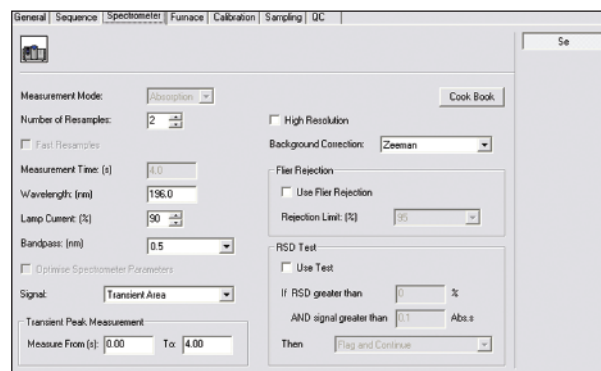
General | Sequence | Spectrometer | Furnace | Calibration | Sampling | QC

Se

Measurement Mode: Absorption

Cook Book

Number of Resamples: 2

High Resolution

Fast Resamples

Background Correction: Zeeman

Measurement Time: (s) 4.0

Flier Rejection

Wavelength: (nm) 196.0

Use Flier Rejection

Lamp Current: (%) 90

Rejection Limit: (%) 95

Bandpass: (nm) 0.5

RSD Test

Optimise Spectrometer Parameters

Use Test

Signal: Transient Area

If RSD greater than 0 %

AND signal greater than 0.1 Abs.s

Transient Peak Measurement

Measure From (s): 0.00 To: 4.00

Then Flag and Continue